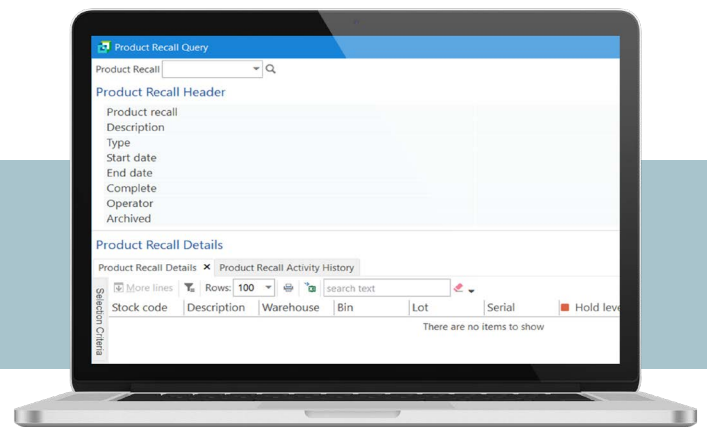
Product Recall Query

Product Recall

Product Recall Header

Product recall
Description
Type
Start date
End date
Complete
Operator
Archived

Product Recall Details

Product Recall Details ✕ Product Recall Activity History

More lines Rows: 100 search text

Selection Criteria

| Stock code | Description | Warehouse | Bin | Lot | Serial | Hold leve |
|---|---|---|---|---|---|---|
| There are no items to show | | | | | | |